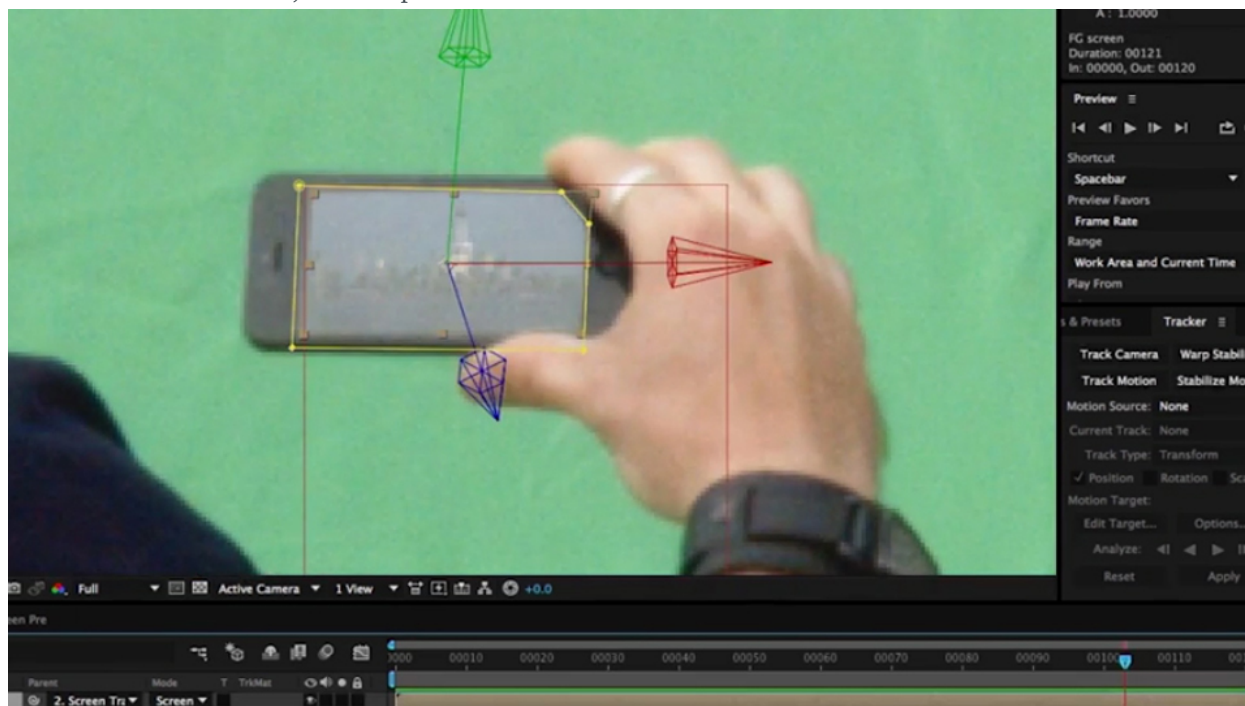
A : 1.0000

FG screen
Duration: 00121
In: 00000, Out: 00120

Preview ≡

Shortcut
Spacebar
Preview Favors
Frame Rate
Range
Work Area and Current Time
Play From

s & Presets
Tracker ≡

Track Camera
Warp Stabil
Track Motion
Stabilize Mo
Motion Source: None
Current Track: None
Track Type: Transform
✓ Position
Rotation
Sc
Motion Target:
Edit Target...
Options...
Analyze:
Reset
Apply

Full
Active Camera
1 View
+0.0

en Pre

Parent
Mode
T TrkMat
2. Screen Tr
Screen

)000
00010
00020
00030
00040
00050
00060
00070
00080
00090
00100
00110
00